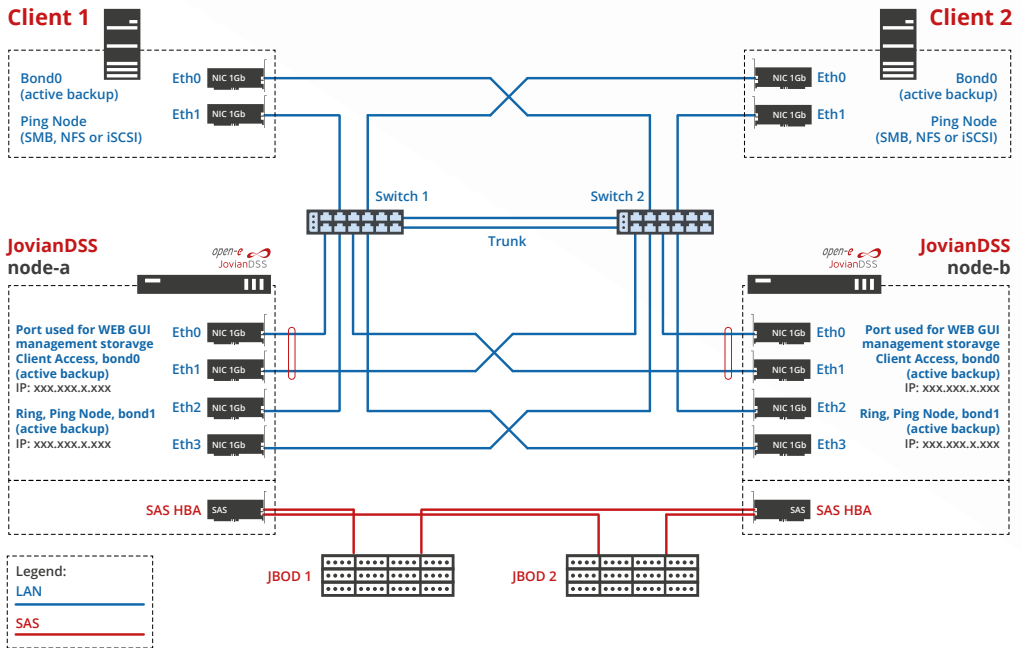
Client 1

Bond0
(active backup)

Ping Node
(SMB, NFS or iSCSI)

Eth0 NIC 1Gb

Eth1 NIC 1Gb

Client 2

Bond0
(active backup)

Ping Node
(SMB, NFS or iSCSI)

NIC 1Gb Eth0

NIC 1Gb Eth1

Switch 1

Switch 2

Trunk

JovianDSS
node-a

open-e
JovianDSS

Port used for WEB GUI management storavge Client Access, bond0 (active backup)
IP: xxx.xxx.x.xxx

Ring, Ping Node, bond1 (active backup)
IP: xxx.xxx.x.xxx

Eth0 NIC 1Gb

Eth1 NIC 1Gb

Eth2 NIC 1Gb

Eth3 NIC 1Gb

SAS HBA SAS

JovianDSS
node-b

open-e
JovianDSS

Port used for WEB GUI management storavge Client Access, bond0 (active backup)
IP: xxx.xxx.x.xxx

Ring, Ping Node, bond1 (active backup)
IP: xxx.xxx.x.xxx

NIC 1Gb Eth0

NIC 1Gb Eth1

NIC 1Gb Eth2

NIC 1Gb Eth3

SAS SAS HBA

JBOD 1

JBOD 2

Legend:
LAN
SAS